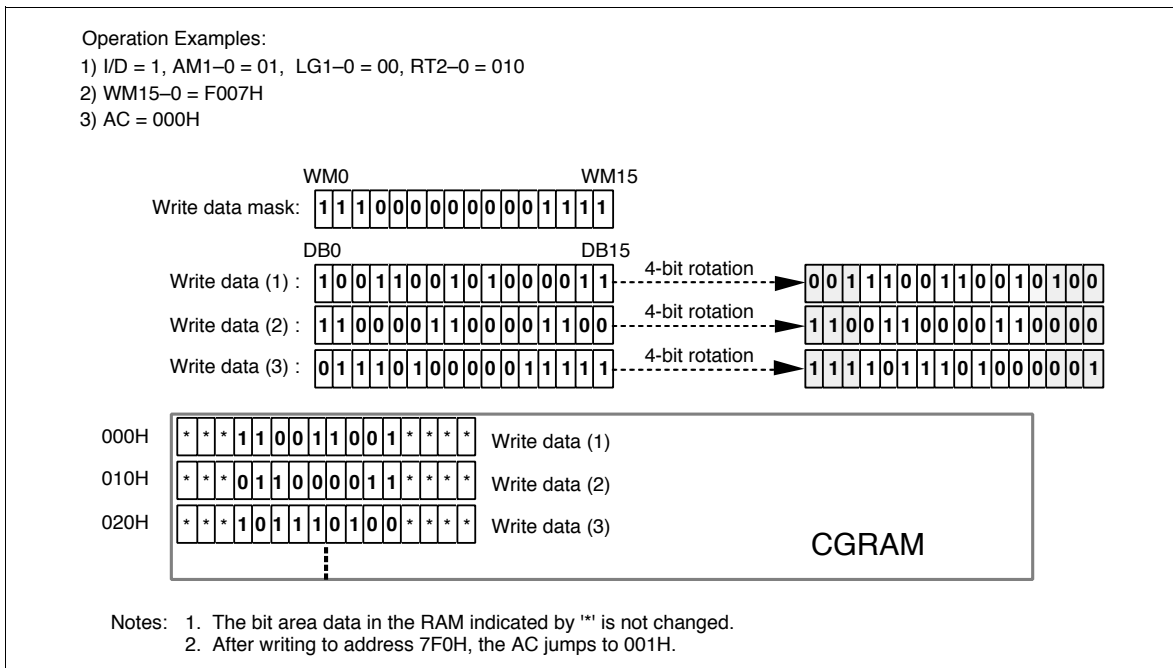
Operation Examples:
1) I/D = 1, AM1–0 = 01, LG1–0 = 00, RT2–0 = 010
2) WM15–0 = F007H
3) AC = 000H

WM0 WM15
Write data mask: 1 1 1 0 0 0 0 0 0 0 0 0 1 1 1 1

DB0 DB15
Write data (1) : 1 0 0 1 1 0 0 1 0 1 0 0 0 0 1 1 4-bit rotation 0 0 1 1 1 0 0 1 1 0 0 1 0 1 0 0
Write data (2) : 1 1 0 0 0 0 1 1 0 0 0 0 1 1 0 0 4-bit rotation 1 1 0 0 1 1 0 0 0 0 1 1 0 0 0 0
Write data (3) : 0 1 1 1 0 1 0 0 0 0 0 1 1 1 1 1 4-bit rotation 1 1 1 1 0 1 1 1 0 1 0 0 0 0 0 1

000H * * * 1 1 0 0 1 1 0 0 1 * * * * Write data (1)
010H * * * 0 1 1 0 0 0 0 1 1 * * * * Write data (2)
020H * * * 1 0 1 1 1 0 1 0 0 * * * * Write data (3)
CGRAM

Notes: 1. The bit area data in the RAM indicated by '*' is not changed.
2. After writing to address 7F0H, the AC jumps to 001H.